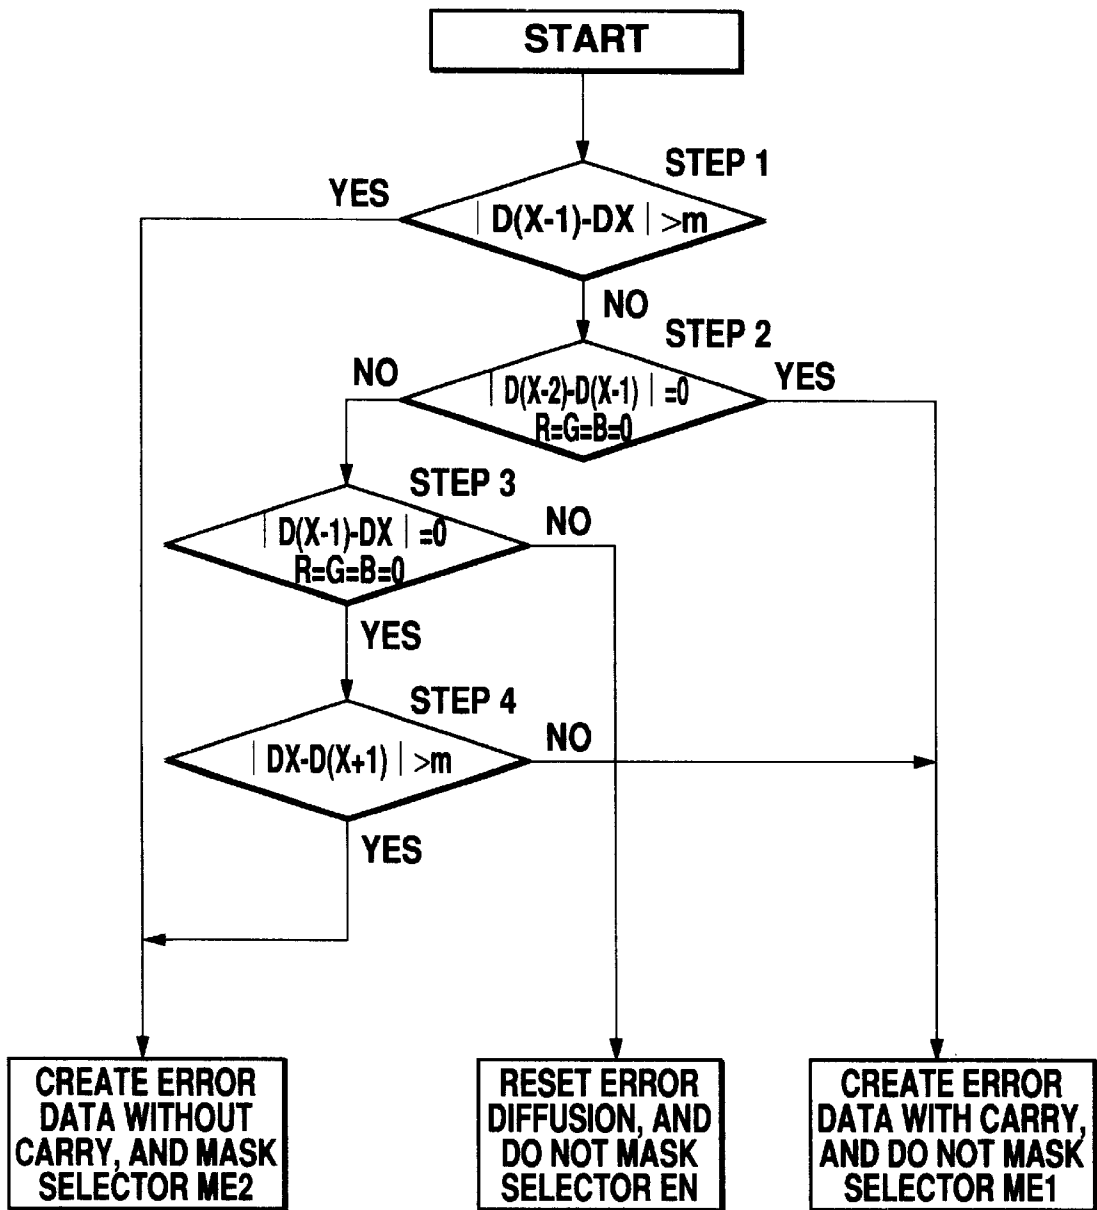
START

STEP 1

YES

$|D(X-1)-DX|>m$

NO

STEP 2

NO

$|D(X-2)-D(X-1)|=0$
$R=G=B=0$

YES

STEP 3

$|D(X-1)-DX|=0$
$R=G=B=0$

NO

YES

STEP 4

$|DX-D(X+1)|>m$

NO

YES

CREATE ERROR DATA WITHOUT CARRY, AND MASK SELECTOR ME2

RESET ERROR DIFFUSION, AND DO NOT MASK SELECTOR EN

CREATE ERROR DATA WITH CARRY, AND DO NOT MASK SELECTOR ME1